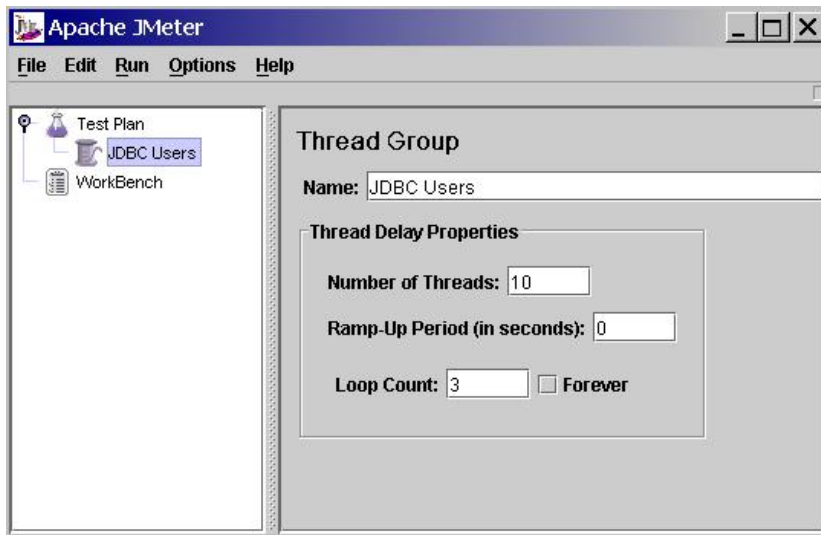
Apache JMeter

File Edit Run Options Help

Test Plan
JDBC Users
WorkBench

Thread Group

Name: JDBC Users

Thread Delay Properties

Number of Threads: 10

Ramp-Up Period (in seconds): 0

Loop Count: 3 Forever